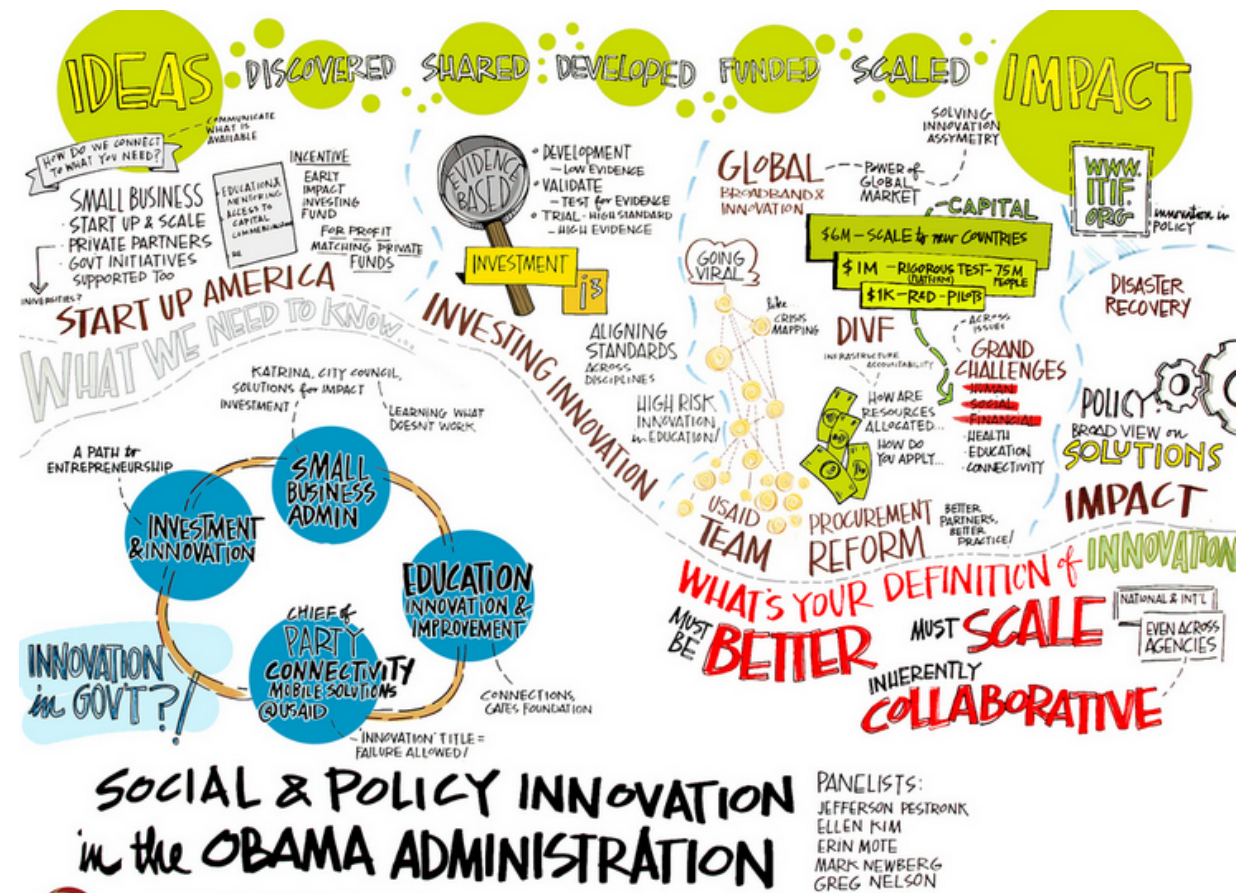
IDEAS DISCOVERED SHARED DEVELOPED FUNDED SCALED IMPACT

HOW DO WE CONNECT TO WHAT YOU NEED?

COMMUNICATE WHAT IS AVAILABLE

SMALL BUSINESS
- START UP & SCALE
- PRIVATE PARTNERS
- GOVT INITIATIVES SUPPORTED TOO

EDUCATION & MENTORING ACCESS TO CAPITAL COMMERCIALIZATION

INCENTIVE
EARLY IMPACT INVESTING FUND
FOR PROFIT MATCHING PRIVATE FUNDS

INNOVATORS?

START UP AMERICA

WHAT WE NEED TO KNOW...

EVIDENCE BASED

- DEVELOPMENT
- LOW EVIDENCE
- VALIDATE
- TEST for EVIDENCE
- TRIAL - HIGH STANDARD
- HIGH EVIDENCE

INVESTMENT $i^3$

INVESTING INNOVATION

ALIGNING STANDARDS ACROSS DISCIPLINES

HIGH RISK INNOVATION in EDUCATION!

GLOBAL BROADBAND & INNOVATION

POWER of GLOBAL MARKET

SOLVING INNOVATION ASSYMETRY

WWW. ITIF. ORG

innovation in POLICY

CAPITAL
$6M - SCALE to new COUNTRIES
$1M - RIGOROUS TEST (PLATFORM) - 75M PEOPLE
$1K - R&D - PILOTS

GOING VIRAL

like CRISIS MAPPING

DIVF

INFRASTRUCTURE ACCOUNTABILITY

HOW ARE RESOURCES ALLOCATED...
HOW DO YOU APPLY...

ACROSS ISSUES

GRAND CHALLENGES
HUMAN
SOCIAL
FINANCIAL
HEALTH
EDUCATION
CONNECTIVITY

DISASTER RECOVERY

POLICY BROAD VIEW on SOLUTIONS

IMPACT

USAID TEAM

PROCUREMENT REFORM

BETTER PARTNERS, BETTER PRACTICE!

KATRINA, CITY COUNCIL, SOLUTIONS for IMPACT
INVESTMENT

LEARNING WHAT DOESNT WORK

A PATH to ENTREPRENEURSHIP

INVESTMENT & INNOVATION

SMALL BUSINESS ADMIN

EDUCATION INNOVATION & IMPROVEMENT

CHIEF of PARTY CONNECTIVITY MOBILE SOLUTIONS @USAID

INNOVATION in GOVT?!

CONNECTIONS, GATES FOUNDATION

'INNOVATION' TITLE = FAILURE ALLOWED!

WHAT'S YOUR DEFINITION of INNOVATION

MUST BE BETTER

MUST SCALE

NATIONAL & INT'L

EVEN ACROSS AGENCIES

INHERENTLY COLLABORATIVE

SOCIAL & POLICY INNOVATION in the OBAMA ADMINISTRATION

PANELISTS:
JEFFERSON PESTRONK
ELLEN KIM
ERIN MOTE
MARK NEWBERG
GREG NELSON